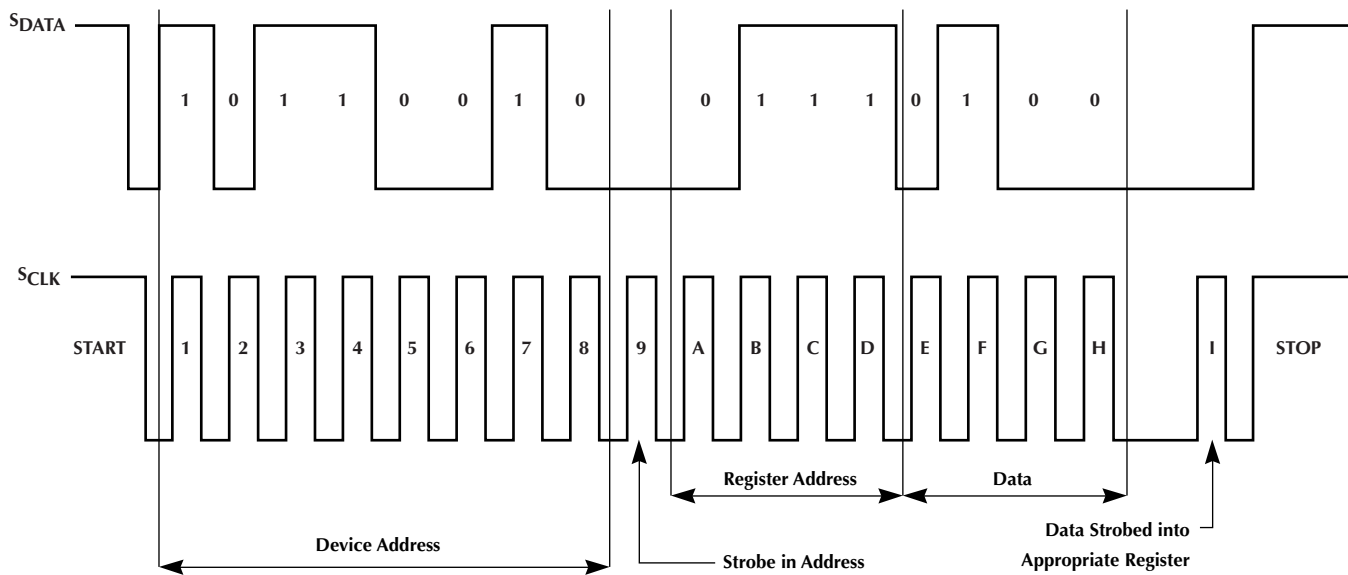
$S_{DATA}$

1 0 1 1 0 0 1 0 0 1 1 1 0 1 0 0

$S_{CLK}$

START 1 2 3 4 5 6 7 8 9 A B C D E F G H I STOP

Register Address

Data

Data Strobed into Appropriate Register

Device Address

Strobe in Address